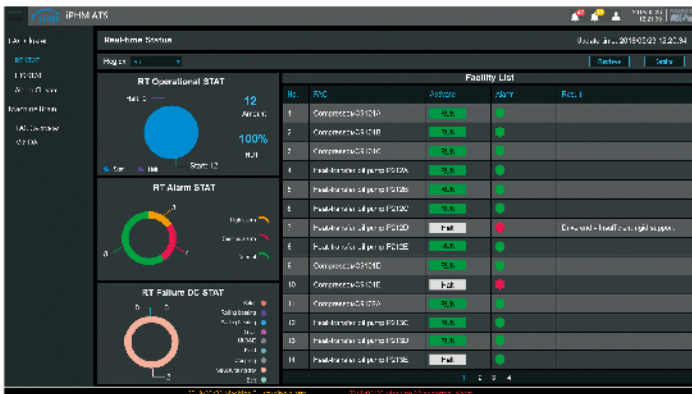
iPHM ATS

Real-time Status

Update time: 2018-02-23 12:20:34

Region: All

Retrieve Setup

RT Operational STAT

Halt: 0

12 Amount

100% RUI

Start: 12

Start Halt

RT Alarm STAT

3

0

High alarm

Critical alarm

Normal

RT Failure DC STAT

0

2

Facility List

| No. | FAC | Activate | Alarm | Result |
|---|---|---|---|---|
| 1 | Compressor-G101A | Run | | |
| 2 | Compressor-G101B | Run | | |
| 3 | Compressor-G101C | Run | | |
| 4 | Heat-transfer oil pump P312A | Run | | |
| 5 | Heat-transfer oil pump P312B | Run | | |
| 6 | Heat-transfer oil pump P312C | Run | | |
| 7 | Heat-transfer oil pump P312D | Halt | | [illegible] |
| 8 | Heat-transfer oil pump P312E | Run | | |
| 9 | Compressor-G101D | Run | | |
| 10 | Compressor-G101E | Halt | | |
| 11 | Compressor-G101A | Run | | |
| 12 | Heat-transfer oil pump P313C | Run | | |
| 13 | Heat-transfer oil pump P313D | Run | | |
| 14 | Heat-transfer oil pump P313E | Halt | | |

1 2 3 4